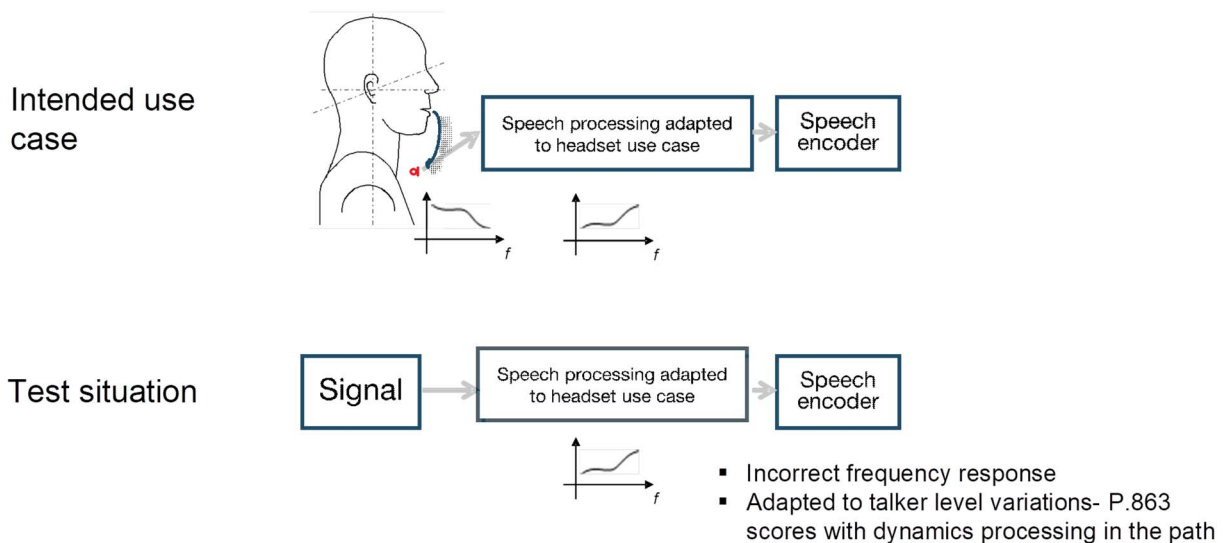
Intended use case

a

Speech processing adapted to headset use case

Speech encoder

$f$

$f$

Test situation

Signal

Speech processing adapted to headset use case

Speech encoder

$f$

- Incorrect frequency response
- Adapted to talker level variations- P.863 scores with dynamics processing in the path